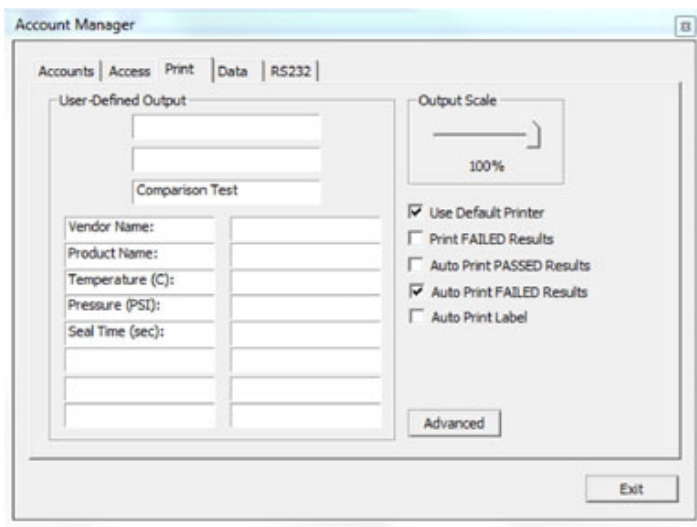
Account Manager

Accounts | Access | Print | Data | RS232

User-Defined Output

Comparison Test

| Vendor Name: | |
|---|---|
| Product Name: | |
| Temperature (C): | |
| Pressure (PSI): | |
| Seal Time (sec): | |
| | |
| | |
| | |

Output Scale

100%

Use Default Printer
Print FAILED Results
Auto Print PASSED Results
Auto Print FAILED Results
Auto Print Label

Advanced

Exit